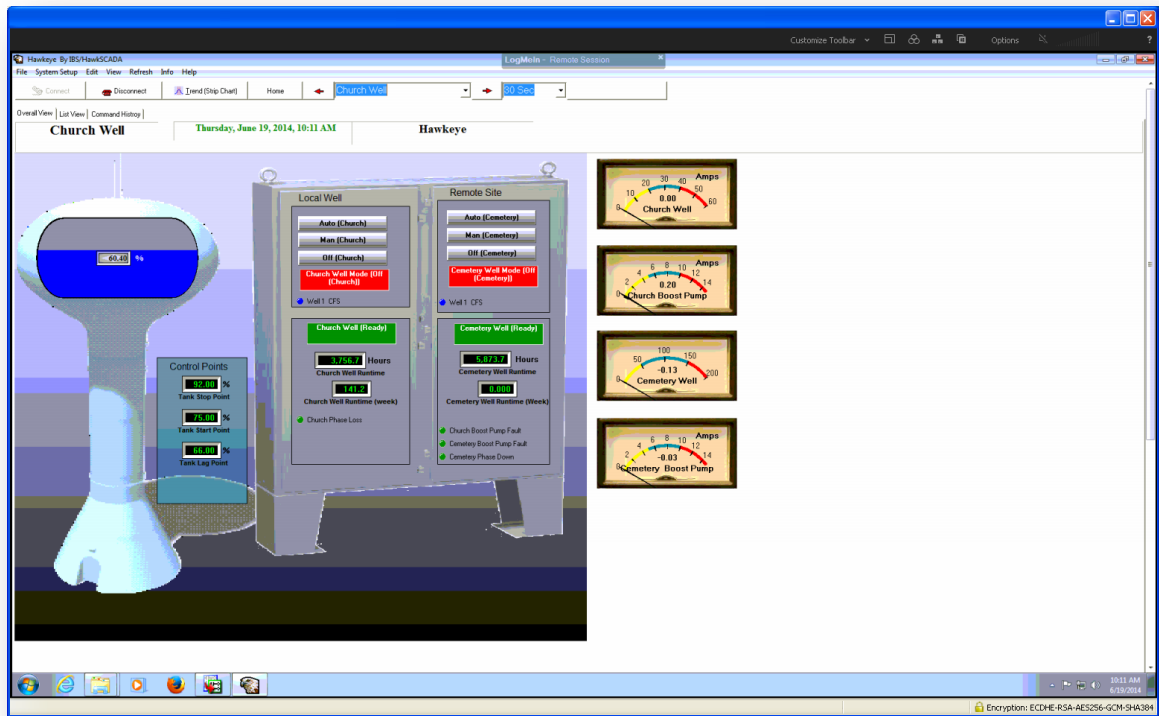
Customize Toolbar Options ?

Hawkeye By IBS/HawkSCADA

LogMeIn - Remote Session

File System Setup Edit View Refresh Info Help

Connect Disconnect Trend (Strip Chart) Home Church Well 30 Sec

Overall View List View Command History

Church Well Thursday, June 19, 2014, 10:11 AM Hawkeye

60.48 %

Control Points
92.00 %
Tank Stop Point
75.00 %
Tank Start Point
66.00 %
Tank Lag Point

Local Well
Auto (Church)
Man (Church)
Off (Church)
Church Well Mode [Off (Church)]
Well 1 CFS
Church Well (Ready)
3,756.7 Hours
Church Well Runtime
141.2
Church Well Runtime (week)
Church Phase Loss

Remote Site
Auto (Cemetery)
Man (Cemetery)
Off (Cemetery)
Cemetery Well Mode [Off (Cemetery)]
Well 1 CFS
Cemetery Well (Ready)
5,873.7 Hours
Cemetery Well Runtime
0.000
Cemetery Well Runtime (Week)
Church Boost Pump Fault
Cemetery Boost Pump Fault
Cemetery Phase Down

Amps
0 10 20 30 40 50 60
0.00
Church Well

Amps
0 2 4 6 8 10 12 14
0.20
Church Boost Pump

0 50 100 150 200
-0.13
Cemetery Well

Amps
0 2 4 6 8 10 12 14
-0.03
Cemetery Boost Pump

10:11 AM
6/19/2014

Encryption: ECDHE-RSA-AES256-GCM-SHA384